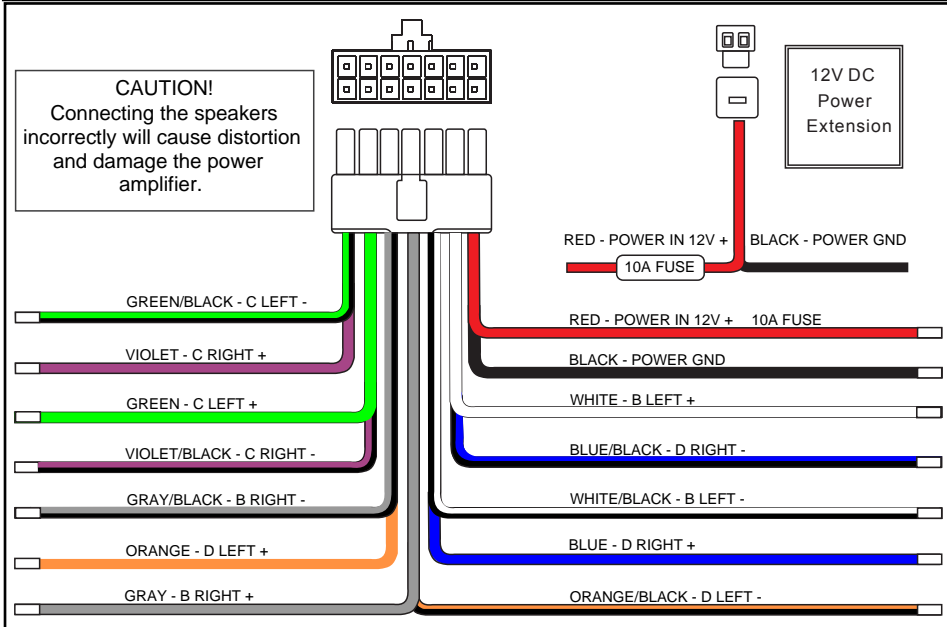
CAUTION!
Connecting the speakers incorrectly will cause distortion and damage the power amplifier.

12V DC
Power
Extension

RED - POWER IN 12V +
BLACK - POWER GND
10A FUSE

GREEN/BLACK - C LEFT -
VIOLET - C RIGHT +
GREEN - C LEFT +
VIOLET/BLACK - C RIGHT -
GRAY/BLACK - B RIGHT -
ORANGE - D LEFT +
GRAY - B RIGHT +

RED - POWER IN 12V +
10A FUSE
BLACK - POWER GND
WHITE - B LEFT +
BLUE/BLACK - D RIGHT -
WHITE/BLACK - B LEFT -
BLUE - D RIGHT +
ORANGE/BLACK - D LEFT -